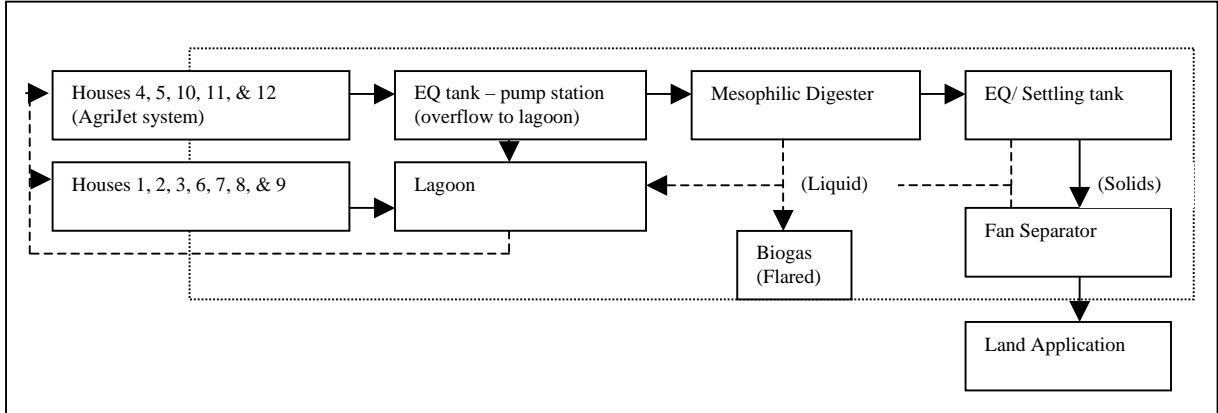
Houses 4, 5, 10, 11, & 12 (AgriJet system)

EQ tank – pump station (overflow to lagoon)

Mesophilic Digester

EQ/ Settling tank

Houses 1, 2, 3, 6, 7, 8, & 9

Lagoon

(Liquid)

(Solids)

Fan Separator

Biogas (Flared)

Land Application